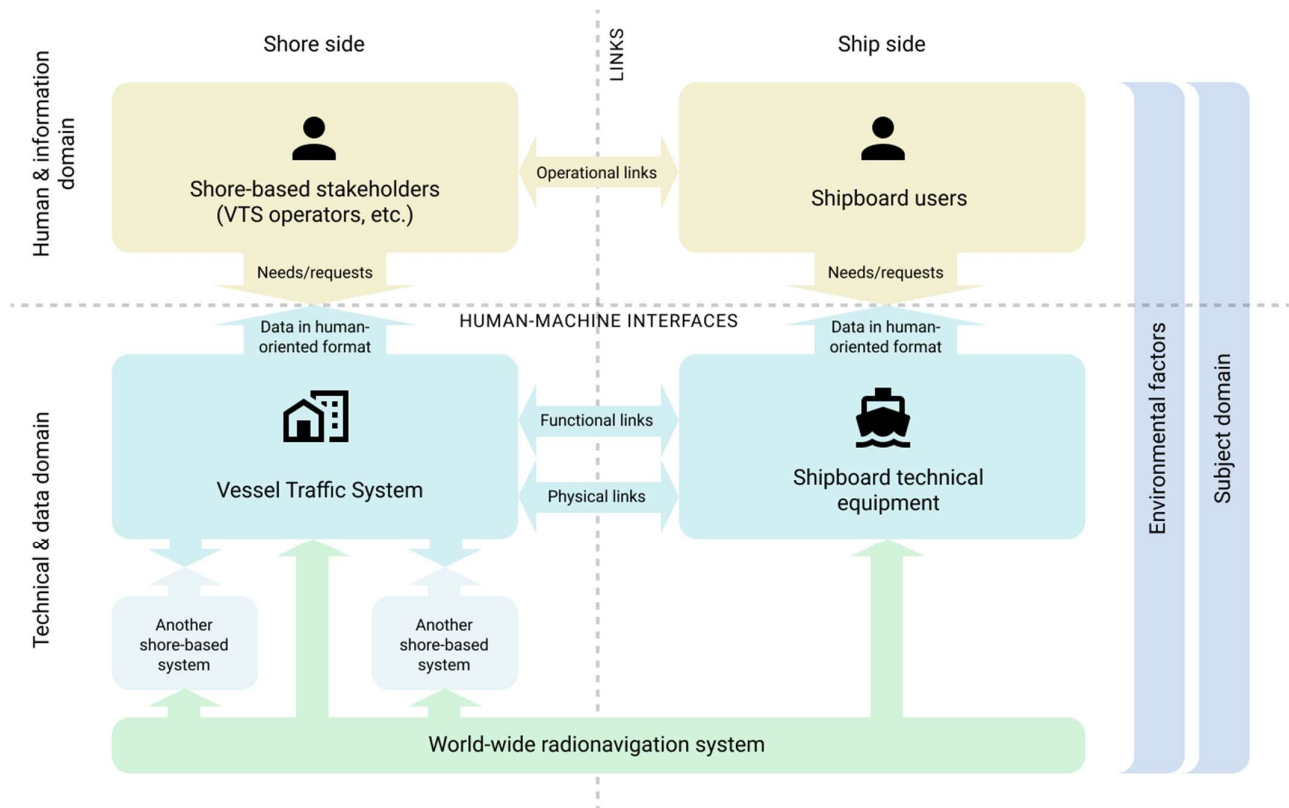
Shore side

LINKS

Ship side

Human & information domain

Shore-based stakeholders (VTS operators, etc.)

Operational links

Shipboard users

Needs/requests

Needs/requests

HUMAN-MACHINE INTERFACES

Data in human-oriented format

Data in human-oriented format

Technical & data domain

Vessel Traffic System

Functional links

Physical links

Shipboard technical equipment

Environmental factors

Subject domain

Another shore-based system

Another shore-based system

World-wide radionavigation system